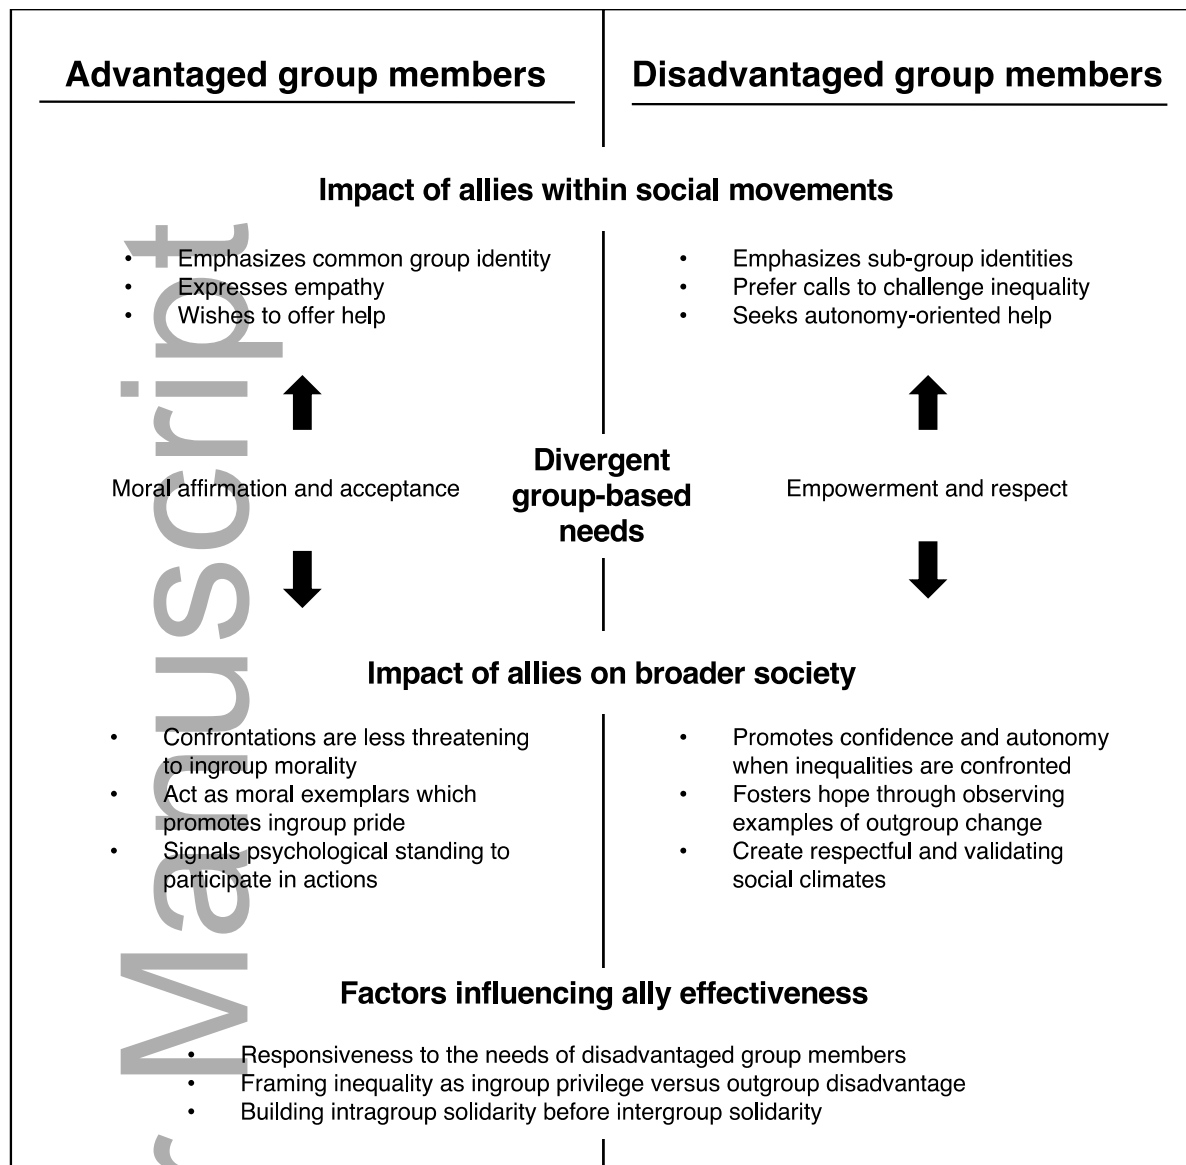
Advantaged group members

Disadvantaged group members

Impact of allies within social movements

• Emphasizes common group identity
• Expresses empathy
• Wishes to offer help

• Emphasizes sub-group identities
• Prefer calls to challenge inequality
• Seeks autonomy-oriented help

Moral affirmation and acceptance

Divergent group-based needs

Empowerment and respect

Impact of allies on broader society

• Confrontations are less threatening to ingroup morality
• Act as moral exemplars which promotes ingroup pride
• Signals psychological standing to participate in actions

• Promotes confidence and autonomy when inequalities are confronted
• Fosters hope through observing examples of outgroup change
• Create respectful and validating social climates

Factors influencing ally effectiveness

• Responsiveness to the needs of disadvantaged group members
• Framing inequality as ingroup privilege versus outgroup disadvantage
• Building intragroup solidarity before intergroup solidarity

Manuscript